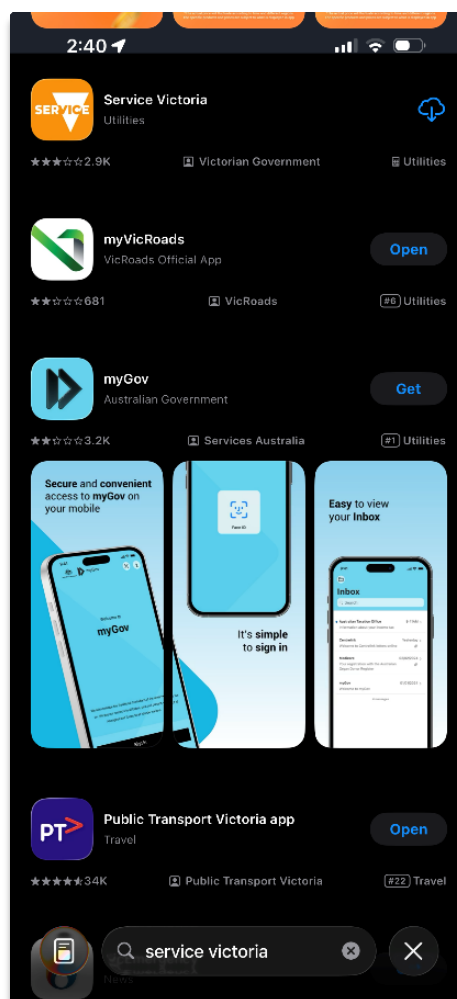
2:40

SERVICE

Service Victoria
Utilities

2.9K Victorian Government Utilities

myVicRoads
VicRoads Official App
Open

681 VicRoads #6 Utilities

myGov
Australian Government
Get

3.2K Services Australia #1 Utilities

Secure and convenient access to myGov on your mobile

myGov

Face ID

It's simple to sign in

Easy to view your Inbox

Inbox

Public Transport Victoria app
Travel
Open

PT>

34K Public Transport Victoria #22 Travel

News

service victoria